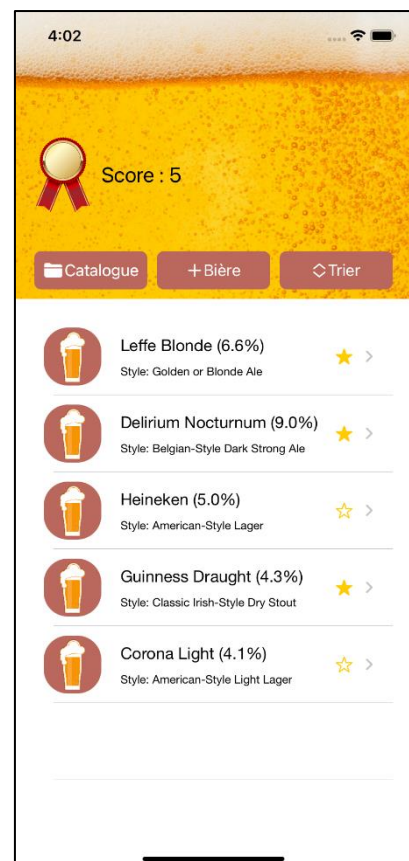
4:02

Score : 5

Catalogue
+Bière
Trier

Leffe Blonde (6.6%)
Style: Golden or Blonde Ale

Delirium Nocturnum (9.0%)
Style: Belgian-Style Dark Strong Ale

Heineken (5.0%)
Style: American-Style Lager

Guinness Draught (4.3%)
Style: Classic Irish-Style Dry Stout

Corona Light (4.1%)
Style: American-Style Light Lager